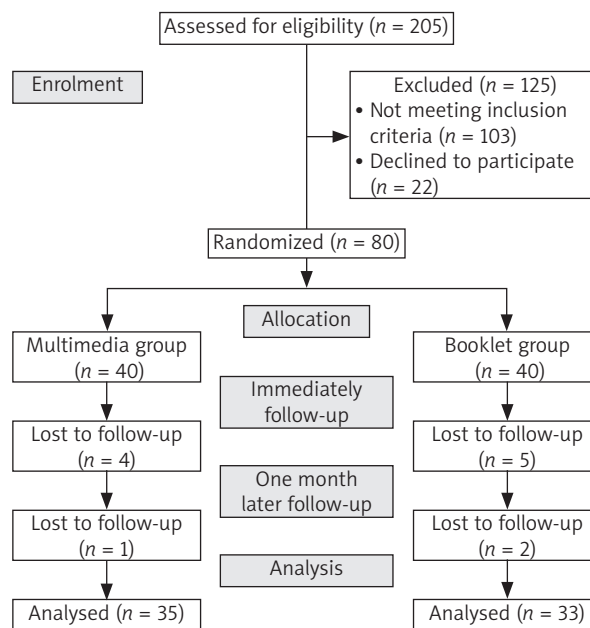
Assessed for eligibility ($n$ = 205)

Enrolment

Excluded ($n$ = 125)
• Not meeting inclusion criteria ($n$ = 103)
• Declined to participate ($n$ = 22)

Randomized ($n$ = 80)

Allocation

Multimedia group ($n$ = 40)

Booklet group ($n$ = 40)

Immediately follow-up

Lost to follow-up ($n$ = 4)

Lost to follow-up ($n$ = 5)

One month later follow-up

Lost to follow-up ($n$ = 1)

Lost to follow-up ($n$ = 2)

Analysis

Analysed ($n$ = 35)

Analysed ($n$ = 33)